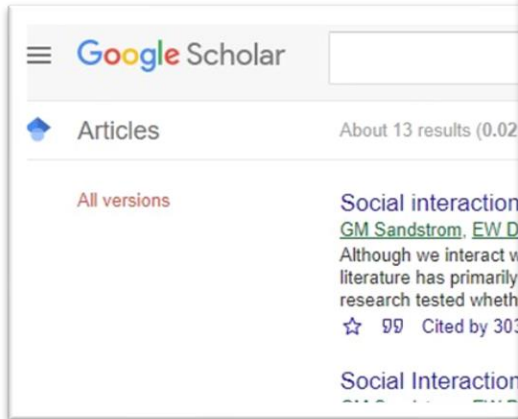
Google Scholar

Articles

About 13 results (0.02

All versions

Social interaction

GM Sandstrom, EW D

Although we interact w

literature has primarily

research tested wheth

Cited by 30

Social Interaction